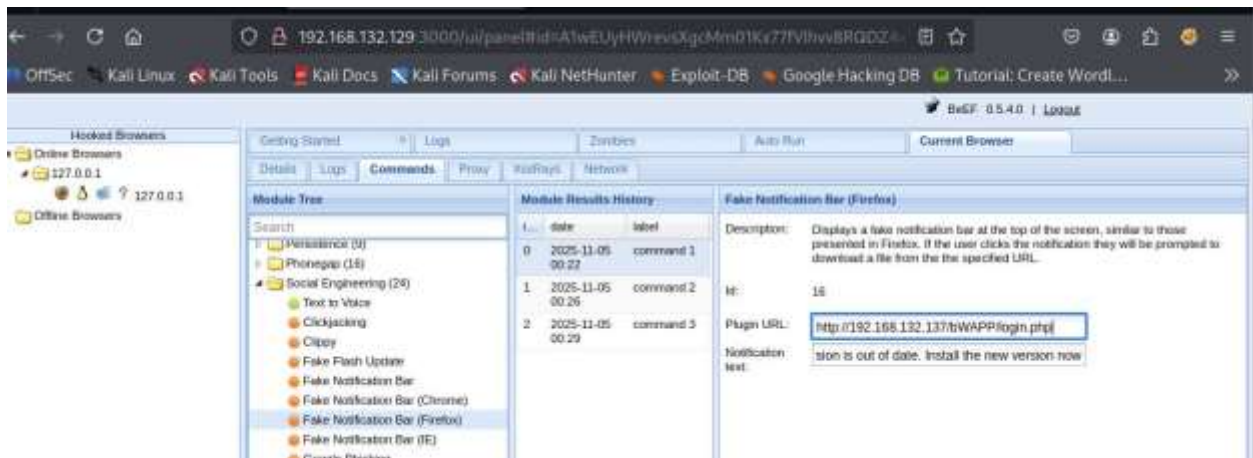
192.168.132.129:3000/ui/panel#id=A1wEUyHWrevsXgcMm01Kz77fVlhvvBRQDZ

OffSec Kali Linux Kali Tools Kali Docs Kali Forums Kali NetHunter Exploit-DB Google Hacking DB Tutorial: Create Wordl...

BeEF 0.5.4.0 | Logout

Hooked Browsers
Online Browsers
127.0.0.1
127.0.0.1
Offline Browsers

Getting Started | Logs | Zombies | Auto Run | Current Browser

Details | Logs | Commands | Proxy | XssRays | Network

Module Tree
Search
Persistence (9)
Phonegap (16)
Social Engineering (24)
Text to Voice
Clickjacking
Clippy
Fake Flash Update
Fake Notification Bar
Fake Notification Bar (Chrome)
Fake Notification Bar (Firefox)
Fake Notification Bar (IE)

Module Results History

| i... | date | label |
|---|---|---|
| 0 | 2025-11-05 00:22 | command 1 |
| 1 | 2025-11-05 00:26 | command 2 |
| 2 | 2025-11-05 00:29 | command 3 |

Fake Notification Bar (Firefox)
Description: Displays a fake notification bar at the top of the screen, similar to those presented in Firefox. If the user clicks the notification they will be prompted to download a file from the the specified URL.
Id: 16
Plugin URL: http://192.168.132.137/bWAPP/login.php
Notification text: sion is out of date. Install the new version now